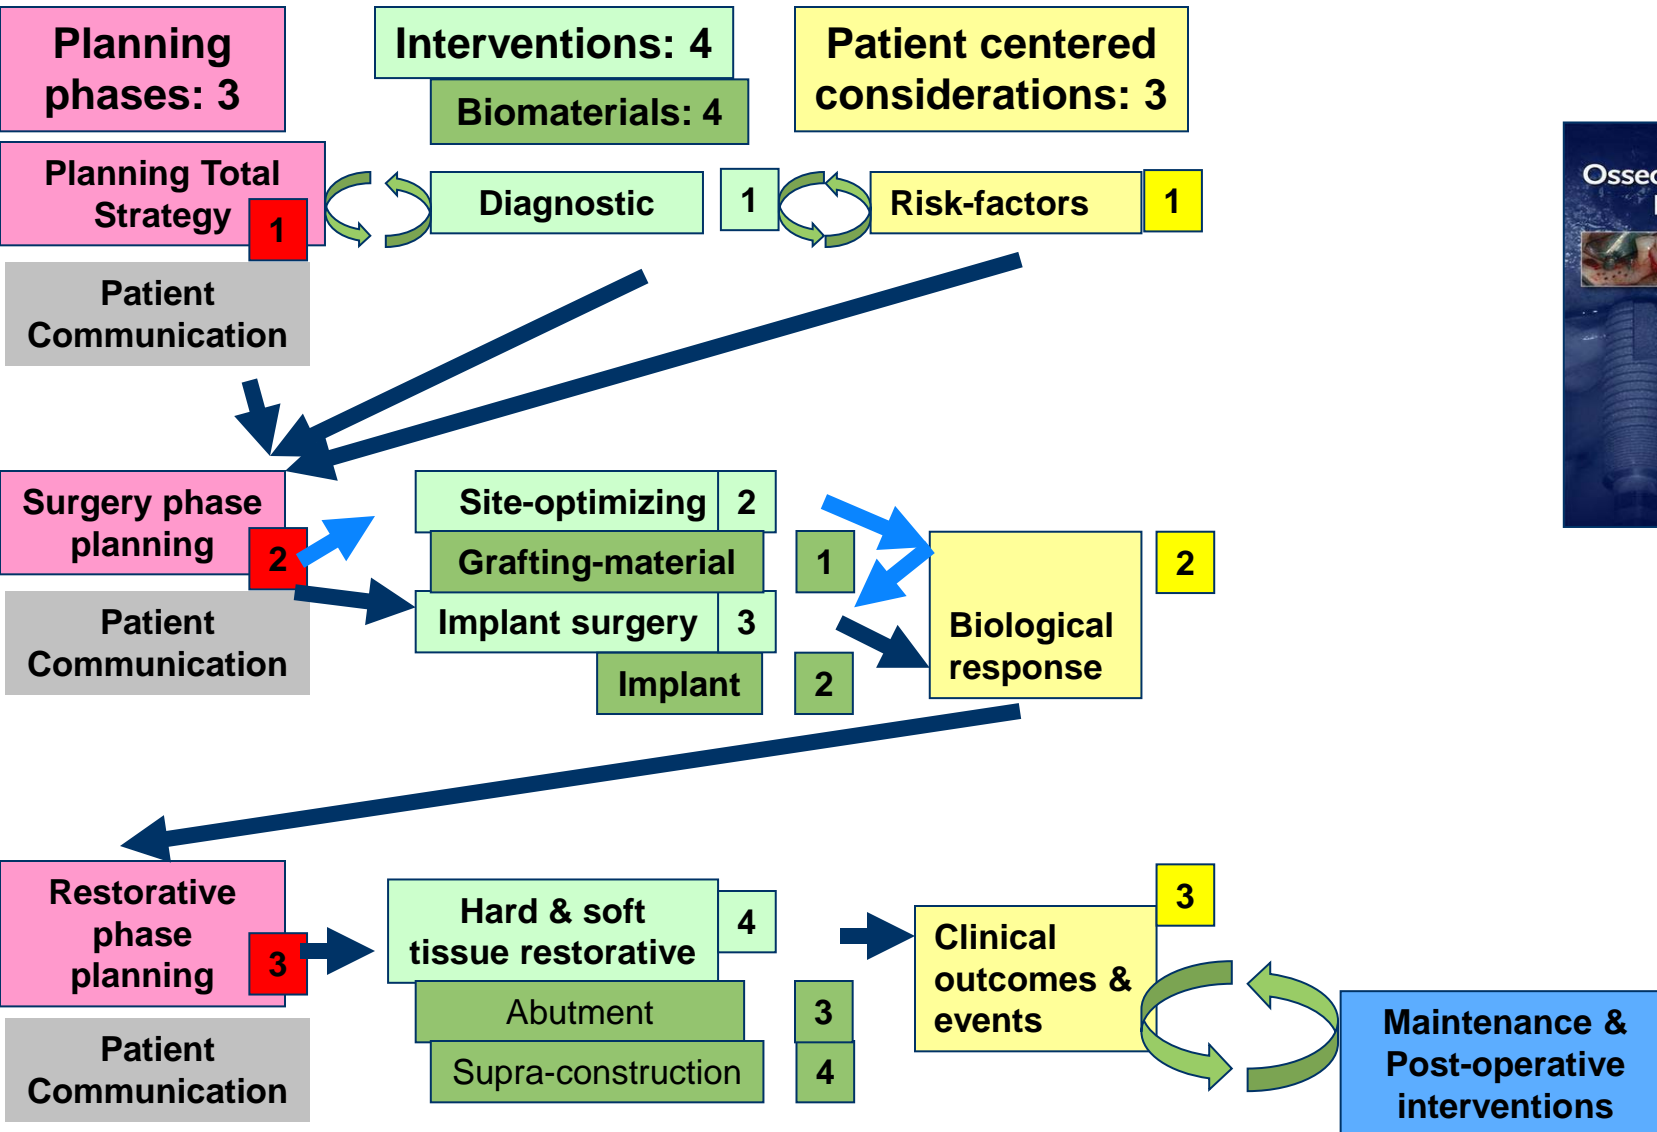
Planning phases: 3

Interventions: 4

Biomaterials: 4

Patient centered considerations: 3

Planning Total Strategy 1

Diagnostic

1

Risk-factors

1

Patient Communication

Osse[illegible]

Surgery phase planning 2

Site-optimizing 2

Grafting-material

1

Implant surgery 3

Implant

2

Biological response

2

Patient Communication

Restorative phase planning 3

Hard & soft tissue restorative

4

Abutment

3

Supra-construction

4

Clinical outcomes & events

3

Maintenance & Post-operative interventions

Patient Communication